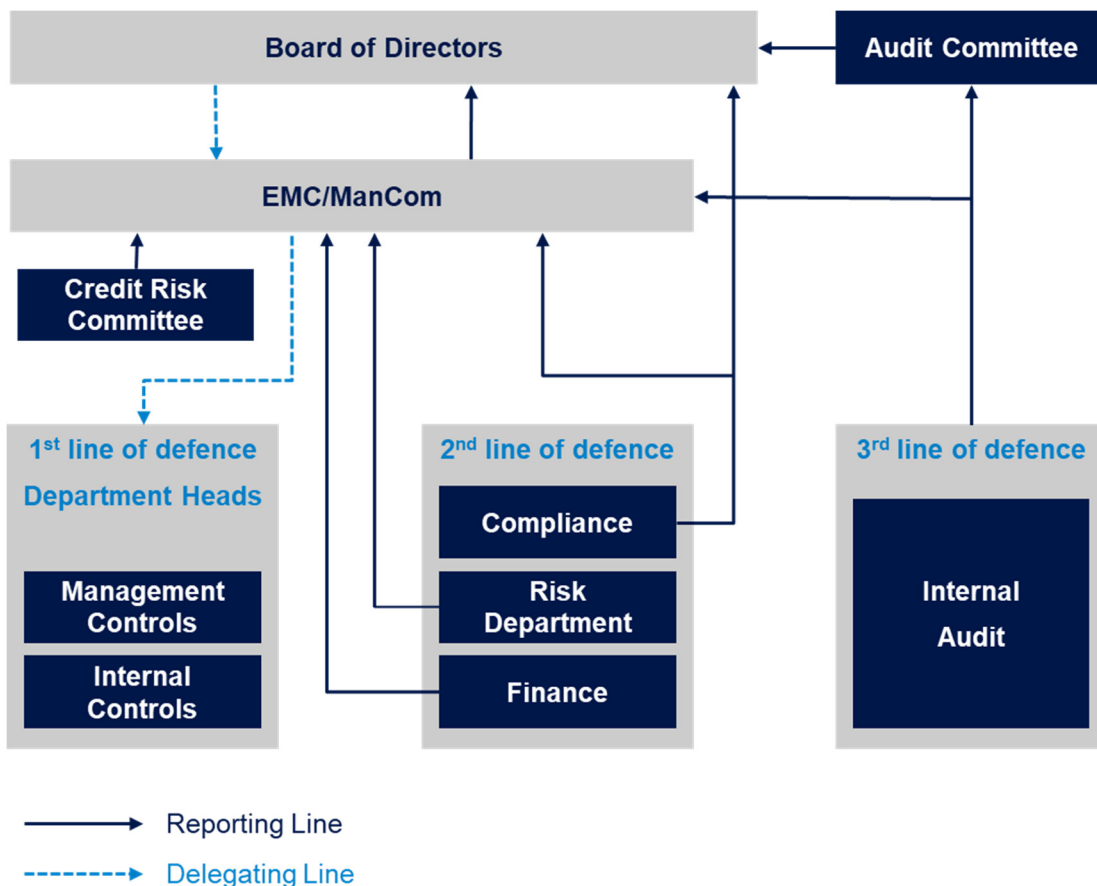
Board of Directors

Audit Committee

EMC/ManCom

Credit Risk Committee

$1^{st}$ line of defence

Department Heads

Management Controls

Internal Controls

$2^{nd}$ line of defence

Compliance

Risk Department

Finance

$3^{rd}$ line of defence

Internal Audit

Reporting Line

Delegating Line